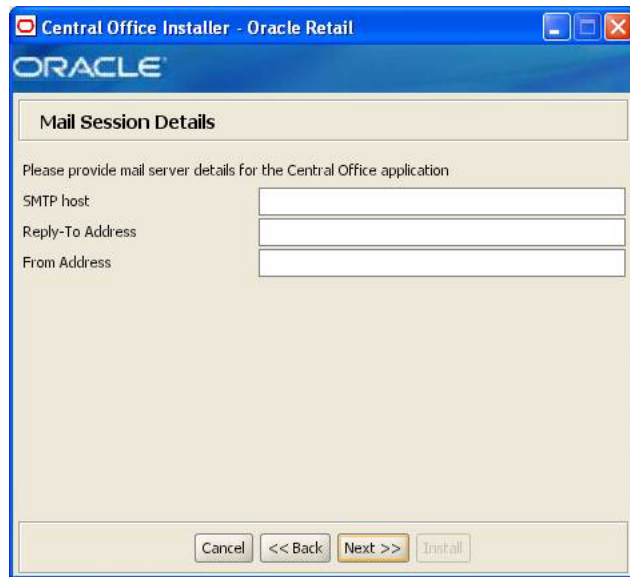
Central Office Installer - Oracle Retail

ORACLE

Mail Session Details

Please provide mail server details for the Central Office application

SMTP host

Reply-To Address

From Address

Cancel
<< Back
Next >>
Install